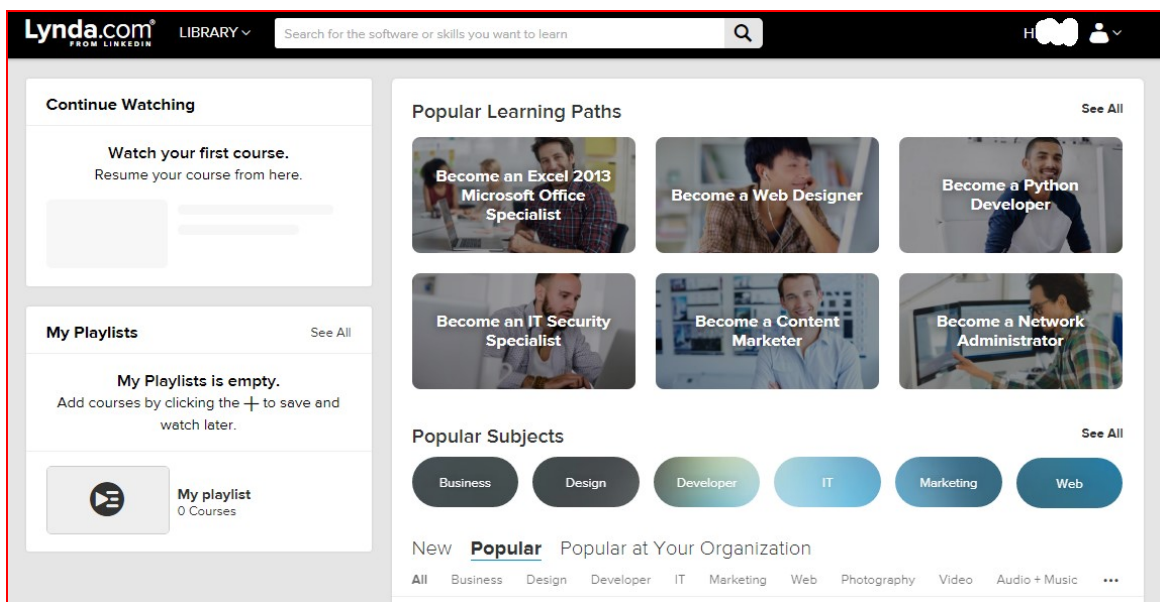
Lynda.com FROM LINKEDIN LIBRARY
Search for the software or skills you want to learn
H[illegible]

Continue Watching

Watch your first course.
Resume your course from here.

My Playlists See All

My Playlists is empty.
Add courses by clicking the + to save and watch later.

My playlist
0 Courses

Popular Learning Paths See All

Become an Excel 2013 Microsoft Office Specialist

Become a Web Designer

Become a Python Developer

Become an IT Security Specialist

Become a Content Marketer

Become a Network Administrator

Popular Subjects See All

Business Design Developer IT Marketing Web

New Popular Popular at Your Organization

All Business Design Developer IT Marketing Web Photography Video Audio + Music •••